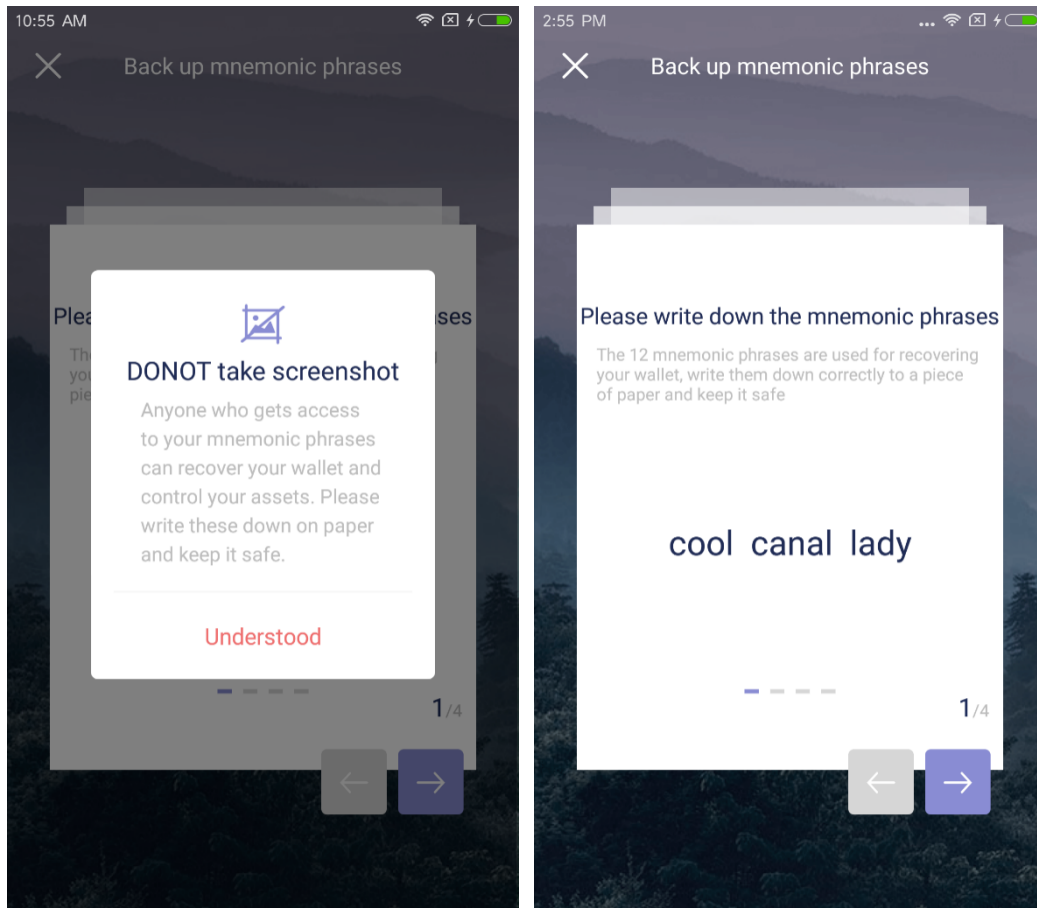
10:55 AM

Back up mnemonic phrases

Plea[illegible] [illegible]ses

The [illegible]
you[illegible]
pie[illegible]

DONOT take screenshot

Anyone who gets access to your mnemonic phrases can recover your wallet and control your assets. Please write these down on paper and keep it safe.

Understood

1/4

2:55 PM

Back up mnemonic phrases

Please write down the mnemonic phrases

The 12 mnemonic phrases are used for recovering your wallet, write them down correctly to a piece of paper and keep it safe

cool canal lady

1/4